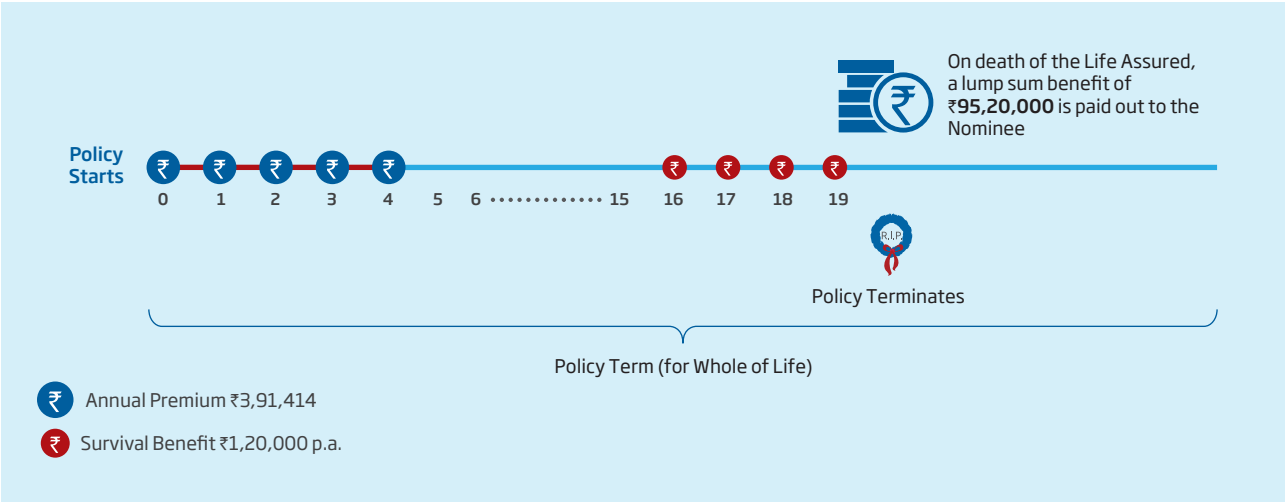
On death of the Life Assured, a lump sum benefit of ₹95,20,000 is paid out to the Nominee

Policy Starts

₹ ₹ ₹ ₹ ₹ ₹ ₹ ₹ ₹

0 1 2 3 4 5 6 ············ 15 16 17 18 19

R.I.P.

Policy Terminates

Policy Term (for Whole of Life)

₹ Annual Premium ₹3,91,414

₹ Survival Benefit ₹1,20,000 p.a.